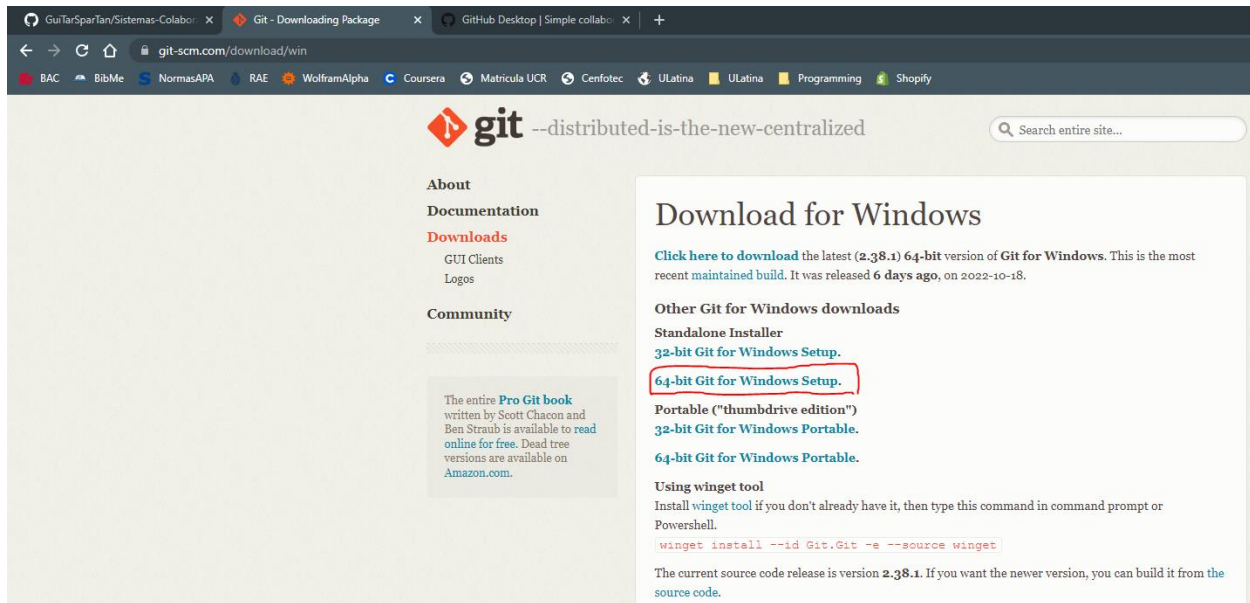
GuiTarSparTan/Sistemas-Colabo ×
Git - Downloading Package ×
GitHub Desktop | Simple collabo ×
+

git-scm.com/download/win

BAC BibMe NormasAPA RAE WolframAlpha Coursera Matricula UCR Cenfotec ULatina ULatina Programming Shopify

git --distributed-is-the-new-centralized

Search entire site...

About
Documentation
Downloads
GUI Clients
Logos
Community

The entire Pro Git book written by Scott Chacon and Ben Straub is available to read online for free. Dead tree versions are available on Amazon.com.

Download for Windows

Click here to download the latest (2.38.1) 64-bit version of Git for Windows. This is the most recent maintained build. It was released 6 days ago, on 2022-10-18.

Other Git for Windows downloads

Standalone Installer
32-bit Git for Windows Setup.

64-bit Git for Windows Setup.

Portable ("thumbdrive edition")
32-bit Git for Windows Portable.

64-bit Git for Windows Portable.

Using winget tool
Install winget tool if you don't already have it, then type this command in command prompt or Powershell.
winget install --id Git.Git -e --source winget

The current source code release is version 2.38.1. If you want the newer version, you can build it from the source code.